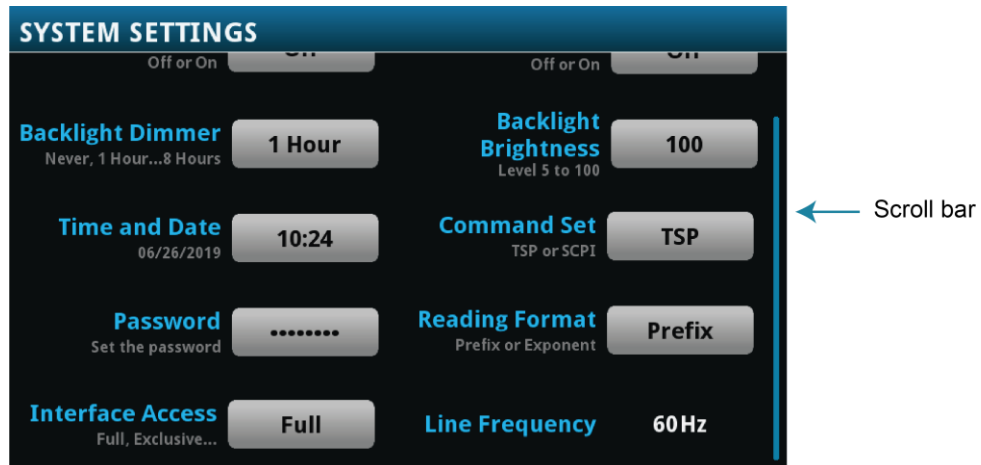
SYSTEM SETTINGS

Off or On

Off or On

Backlight Dimmer
Never, 1 Hour...8 Hours
1 Hour

Backlight Brightness
Level 5 to 100
100

Time and Date
06/26/2019
10:24

Command Set
TSP or SCPI
TSP

Password
Set the password
••••••••

Reading Format
Prefix or Exponent
Prefix

Interface Access
Full, Exclusive...
Full

Line Frequency
60 Hz

Scroll bar